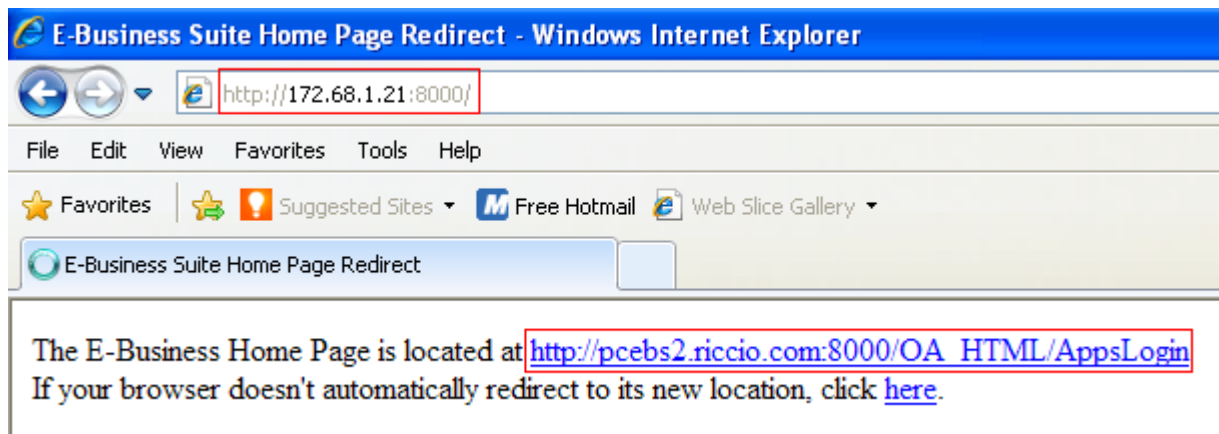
E-Business Suite Home Page Redirect - Windows Internet Explorer

http://172.68.1.21:8000/

File Edit View Favorites Tools Help

Favorites Suggested Sites Free Hotmail Web Slice Gallery

E-Business Suite Home Page Redirect

The E-Business Home Page is located at http://pcebs2.riccio.com:8000/OA_HTML/AppsLogin
If your browser doesn't automatically redirect to its new location, click here.